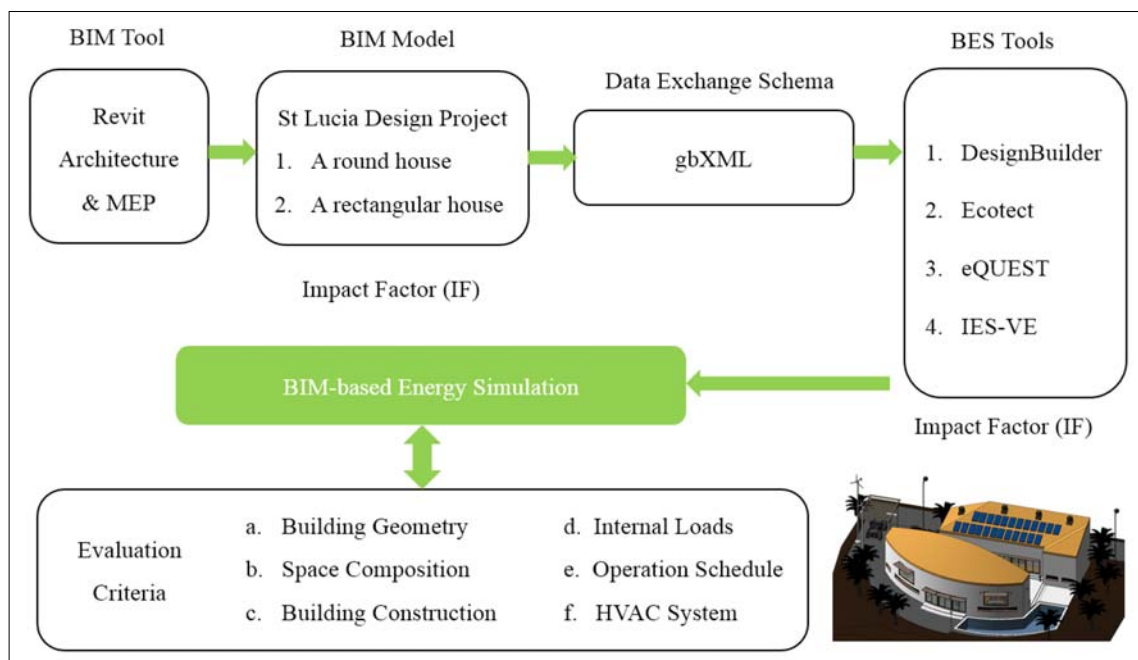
BIM Tool

Revit Architecture & MEP

BIM Model

St Lucia Design Project

1. A round house

2. A rectangular house

Data Exchange Schema

gbXML

BES Tools

1. DesignBuilder

2. Ecotect

3. eQUEST

4. IES-VE

Impact Factor (IF)

BIM-based Energy Simulation

Impact Factor (IF)

Evaluation Criteria

a. Building Geometry

b. Space Composition

c. Building Construction

d. Internal Loads

e. Operation Schedule

f. HVAC System